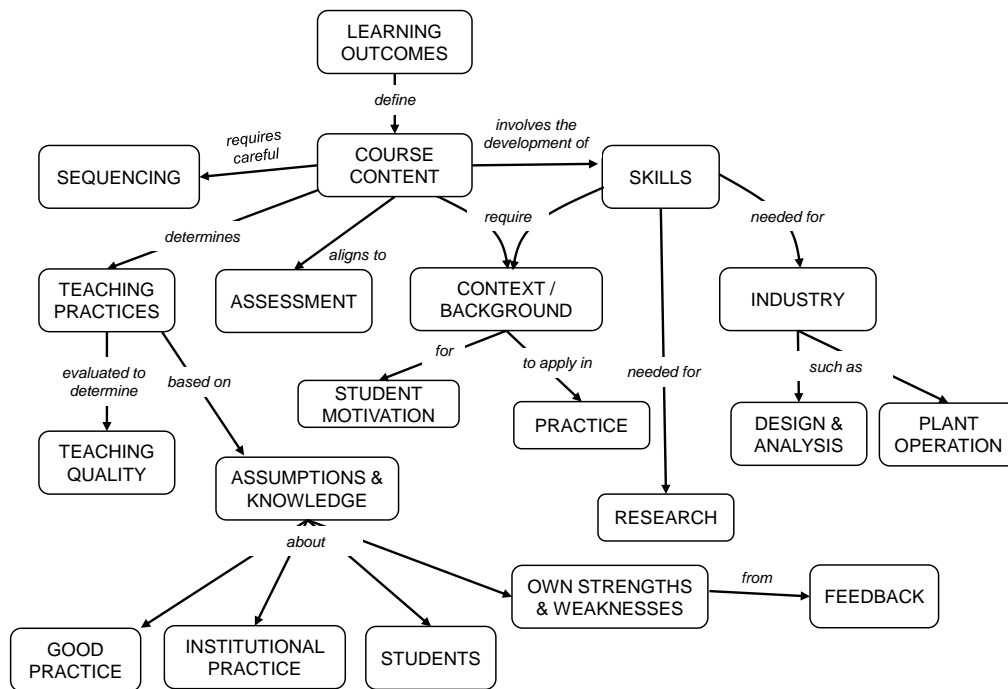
LEARNING OUTCOMES

define

COURSE CONTENT

requires careful

SEQUENCING

involves the development of

SKILLS

determines

TEACHING PRACTICES

aligns to

ASSESSMENT

require

CONTEXT / BACKGROUND

needed for

INDUSTRY

evaluated to determine

TEACHING QUALITY

based on

for

STUDENT MOTIVATION

to apply in

PRACTICE

needed for

such as

DESIGN & ANALYSIS

PLANT OPERATION

ASSUMPTIONS & KNOWLEDGE

RESEARCH

about

OWN STRENGTHS & WEAKNESSES

from

FEEDBACK

GOOD PRACTICE

INSTITUTIONAL PRACTICE

STUDENTS